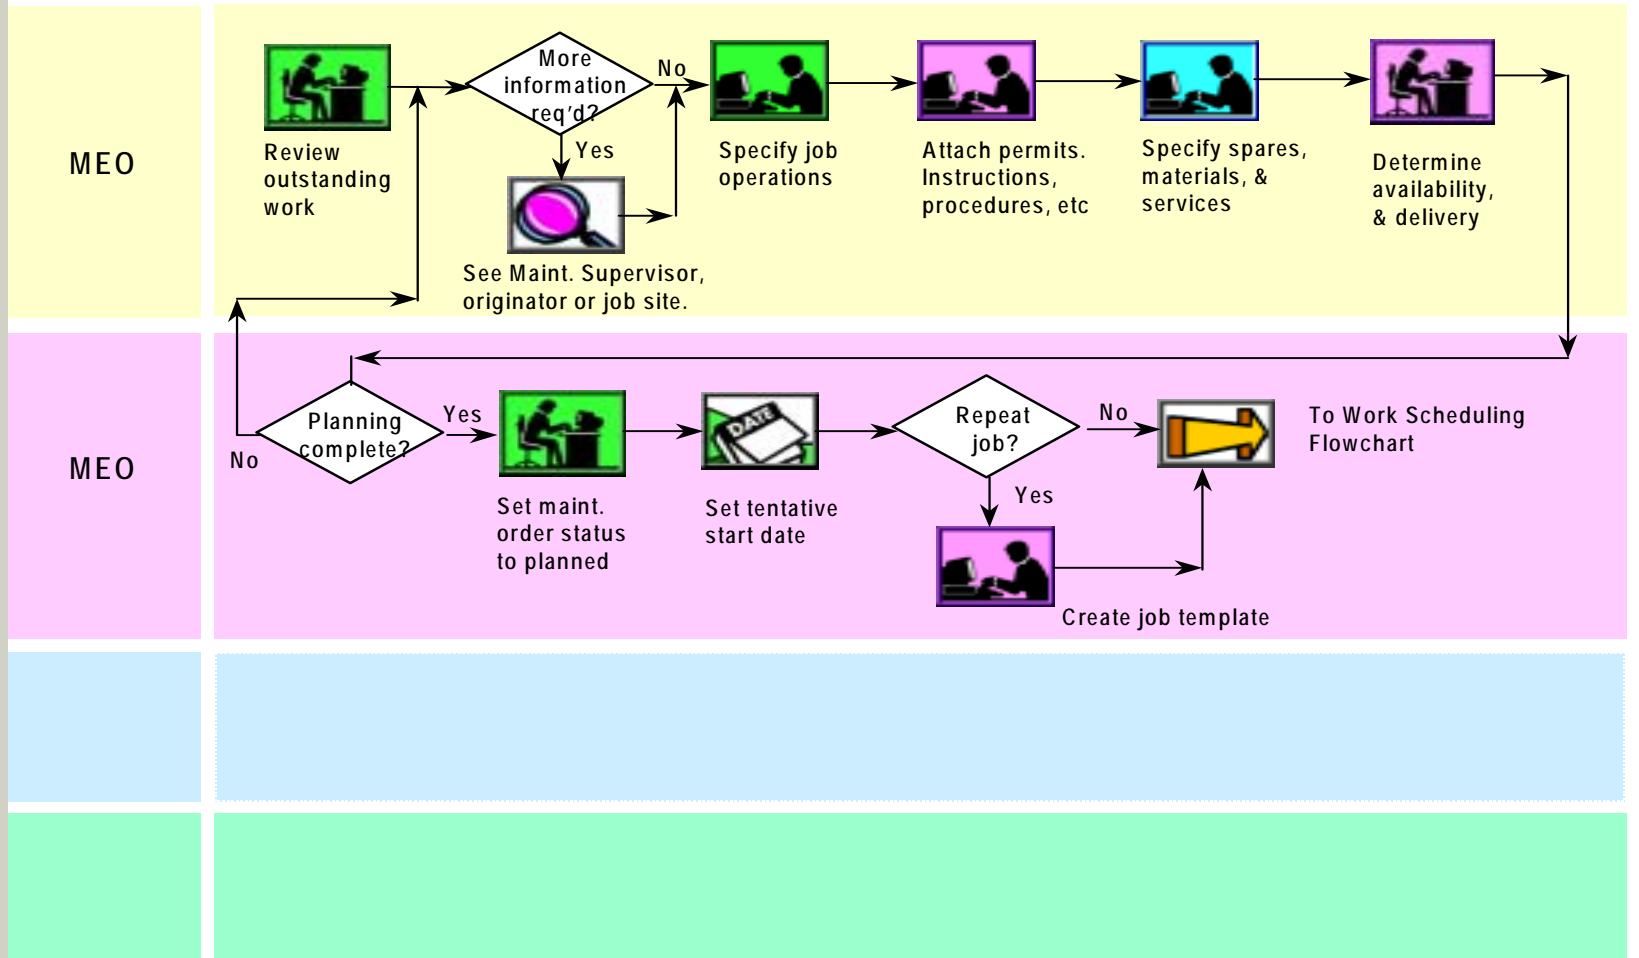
MEO

Review outstanding work

More information req'd?

No

Yes

See Maint. Supervisor, originator or job site.

Specify job operations

Attach permits. Instructions, procedures, etc

Specify spares, materials, & services

Determine availability, & delivery

MEO

Planning complete?

No

Yes

Set maint. order status to planned

DATE

Set tentative start date

Repeat job?

No

Yes

Create job template

To Work Scheduling Flowchart